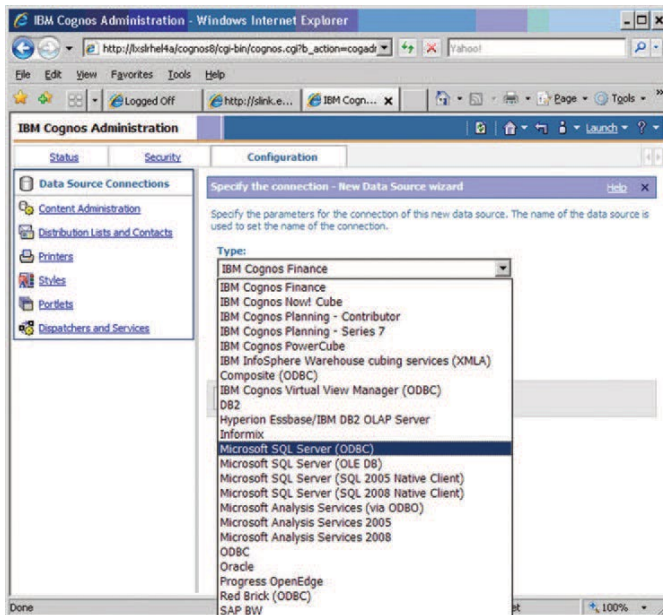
IBM Cognos Administration - Windows Internet Explorer

http://lxslrhel4a/cognos8/cgi-bin/cognos.cgi?b_action=cogadr

Yahoo!

File Edit View Favorites Tools Help

Logged Off | http://slink.e... | IBM Cogn... ×

Page ▾ Tools ▾

IBM Cognos Administration

Launch ▾

Status | Security | Configuration

Data Source Connections
Content Administration
Distribution Lists and Contacts
Printers
Styles
Portlets
Dispatchers and Services

Specify the connection - New Data Source wizard

Help ×

Specify the parameters for the connection of this new data source. The name of the data source is used to set the name of the connection.

Type:

IBM Cognos Finance

IBM Cognos Finance
IBM Cognos Now! Cube
IBM Cognos Planning - Contributor
IBM Cognos Planning - Series 7
IBM Cognos PowerCube
IBM InfoSphere Warehouse cubing services (XMLA)
Composite (ODBC)
IBM Cognos Virtual View Manager (ODBC)
DB2
Hyperion Essbase/IBM DB2 OLAP Server
Informix
Microsoft SQL Server (ODBC)
Microsoft SQL Server (OLE DB)
Microsoft SQL Server (SQL 2005 Native Client)
Microsoft SQL Server (SQL 2008 Native Client)
Microsoft Analysis Services (via ODBO)
Microsoft Analysis Services 2005
Microsoft Analysis Services 2008
ODBC
Oracle
Progress OpenEdge
Red Brick (ODBC)
SAP BW

Done

100%